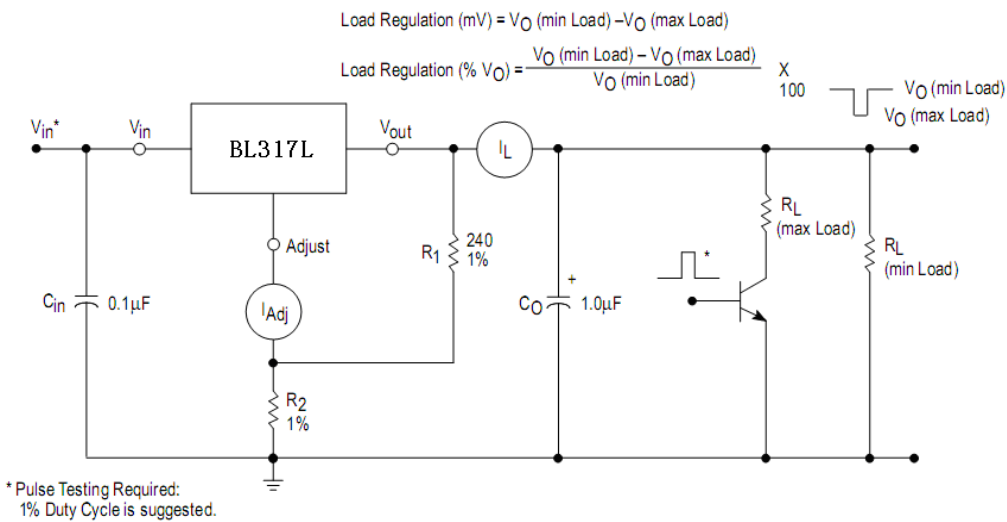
Load Regulation (mV) = $V_O$ (min Load) $-V_O$ (max Load)

Load Regulation (% $V_O$) = $\frac{V_O \text{ (min Load)} - V_O \text{ (max Load)}}{V_O \text{ (min Load)}}$ X 100

$V_O$ (min Load)
$V_O$ (max Load)

$V_{in}$*

$V_{in}$

BL317L

$V_{out}$

$I_L$

Adjust

$R_1$ 240 1%

$R_L$ (max Load)

$R_L$ (min Load)

*

$C_{in}$ 0.1μF

$I_{Adj}$

+

$C_O$ 1.0μF

$R_2$ 1%

* Pulse Testing Required:
1% Duty Cycle is suggested.